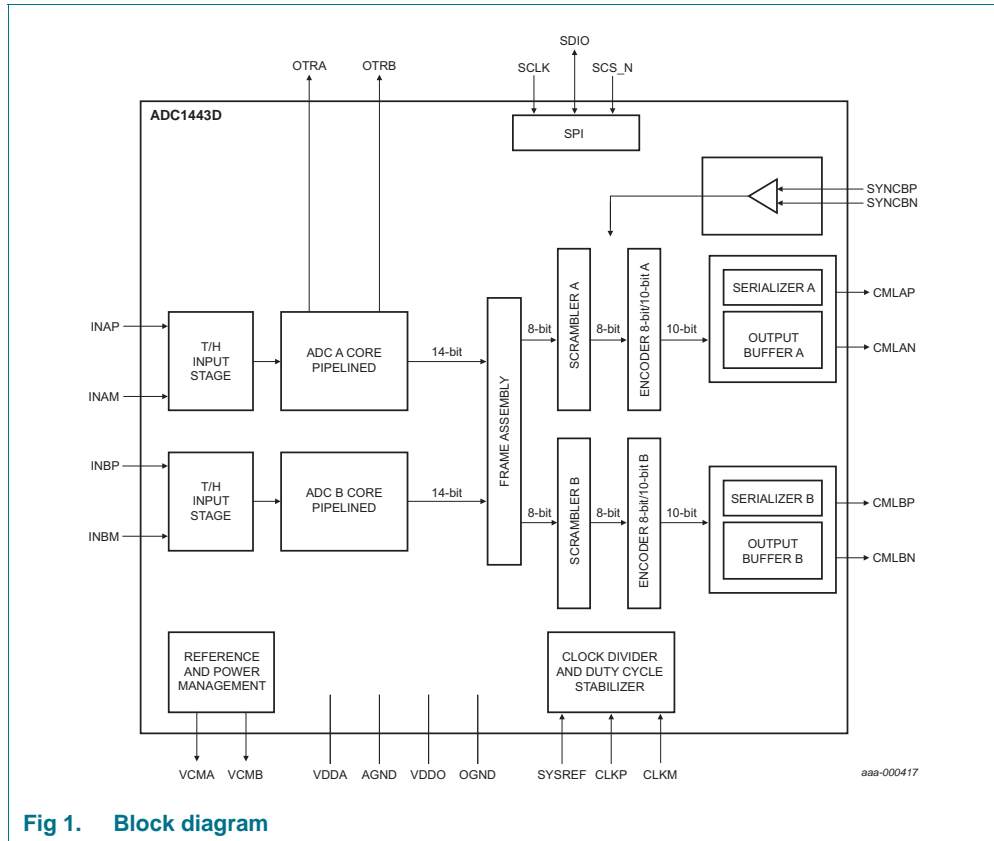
OTRA
OTRB
SDIO
SCLK
SCS_N
ADC1443D
SPI
SYNCBP
SYNCBN
SCRAMBLER A
ENCODER 8-bit/10-bit A
SERIALIZER A
CMLAP
INAP
T/H INPUT STAGE
ADC A CORE PIPELINED
14-bit
8-bit
8-bit
10-bit
OUTPUT BUFFER A
CMLAN
INAM
FRAME ASSEMBLY
INBP
T/H INPUT STAGE
ADC B CORE PIPELINED
14-bit
SCRAMBLER B
ENCODER 8-bit/10-bit B
SERIALIZER B
CMLBP
8-bit
8-bit
10-bit
INBM
OUTPUT BUFFER B
CMLBN
REFERENCE AND POWER MANAGEMENT
CLOCK DIVIDER AND DUTY CYCLE STABILIZER
VCMA
VCMB
VDDA
AGND
VDDO
OGND
SYSREF
CLKP
CLKM
aaa-000417

Fig 1. Block diagram